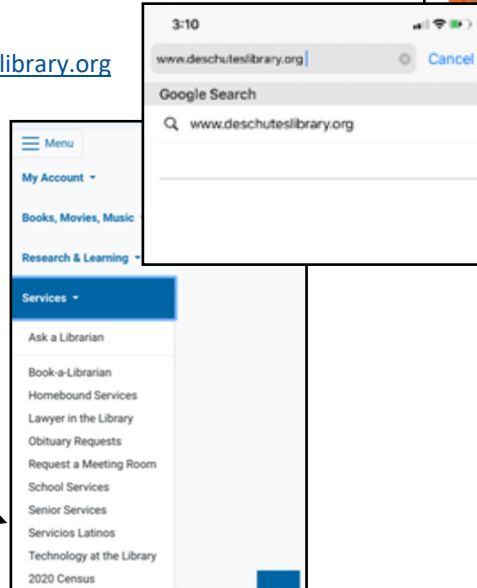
library.org

3:10

www.deschuteslibrary.org

Cancel

Google Search

www.deschuteslibrary.org

Menu

My Account

Books, Movies, Music

Research & Learning

Services

Ask a Librarian

Book-a-Librarian

Homebound Services

Lawyer in the Library

Obituary Requests

Request a Meeting Room

School Services

Senior Services

Servicios Latinos

Technology at the Library

2020 Census